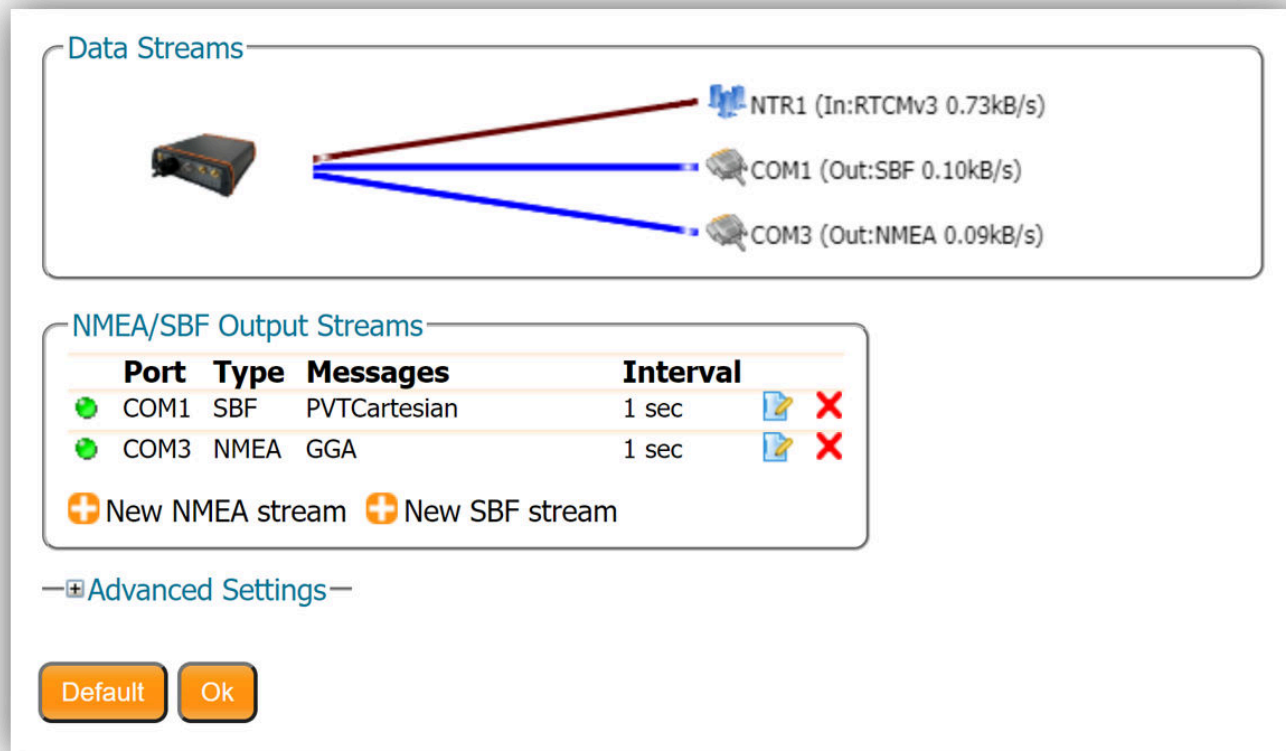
Data Streams

NTR1 (In:RTCMv3 0.73kB/s)

COM1 (Out:SBF 0.10kB/s)

COM3 (Out:NMEA 0.09kB/s)

NMEA/SBF Output Streams

| | Port | Type | Messages | Interval |
|---|---|---|---|---|
| | COM1 | SBF | PVTCartesian | 1 sec |
| | COM3 | NMEA | GGA | 1 sec |

New NMEA stream  New SBF stream

Advanced Settings

Default  Ok